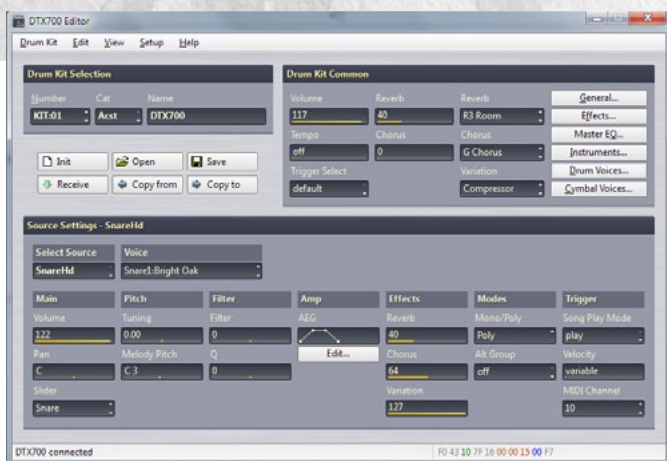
DTX700 Editor

Drum Kit Edit View Setup Help

Drum Kit Selection

Number Cat Name
KIT:01 Acst DTX700

Init Open Save
Receive Copy from Copy to

Drum Kit Common

Volume Reverb Reverb
117 40 R3 Room
Tempo Chorus Chorus
off 0 G Chorus
Trigger Select Variation
default Compressor

General...
Effects...
Master EQ...
Instruments...
Drum Voices...
Cymbal Voices...

Source Settings - SnareHd

Select Source Voice
SnareHd Snare1:Bright Oak

Main
Volume
122
Pan
C
Slider
Snare

Pitch
Tuning
0.00
Melody Pitch
C 3

Filter
Filter
0
Q
0

Amp
AEG
Edit...

Effects
Reverb
40
Chorus
64
Variation
127

Modes
Mono/Poly
Poly
Alt Group
off

Trigger
Song Play Mode
play
Velocity
variable
MIDI Channel
10

DTX700 connected F0 43 10 7F 16 00 00 15 00 F7